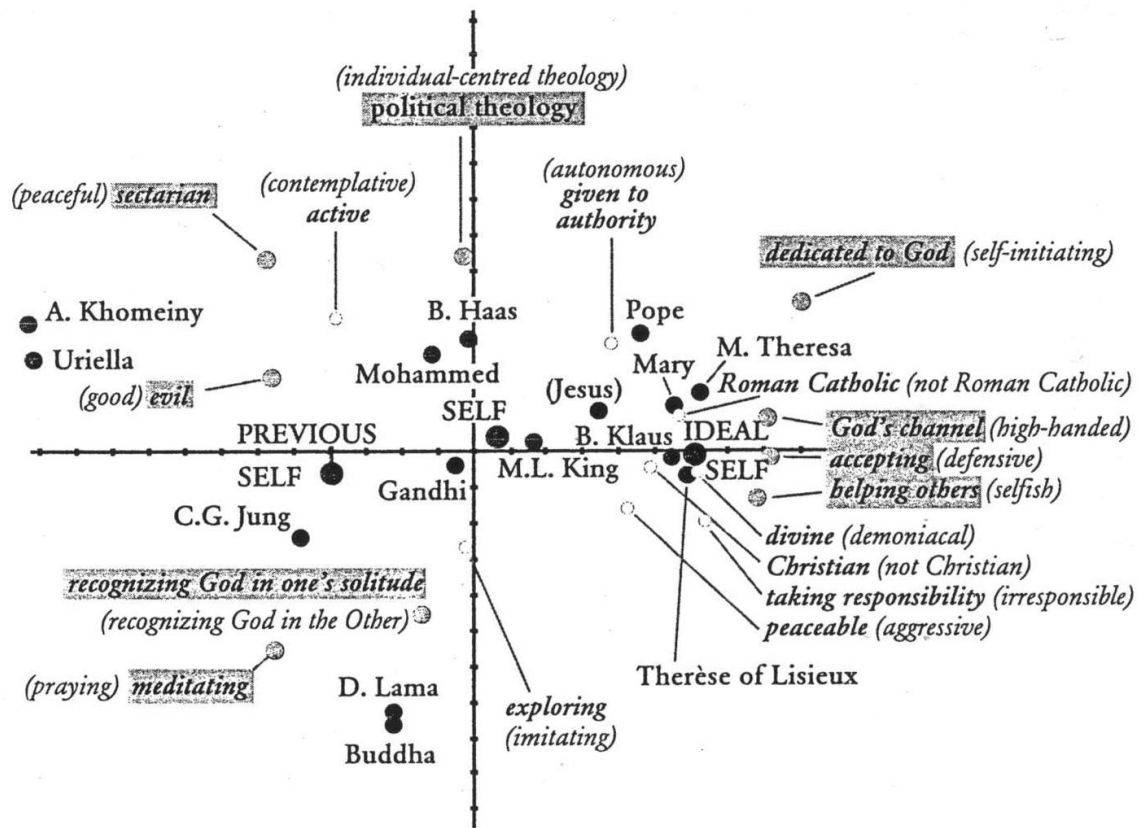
(individual-centred theology)
political theology

(peaceful) sectarian

(contemplative) active

(autonomous) given to authority

dedicated to God (self-initiating)

A. Khomeiny

Uriella

B. Haas

Pope

Mohammed

M. Theresa

Mary

(good) evil

Roman Catholic (not Roman Catholic)

(Jesus)

SELF

PREVIOUS

B. Klaus

IDEAL

God's channel (high-handed)

SELF

M.L. King

SELF

accepting (defensive)

Gandhi

helping others (selfish)

C.G. Jung

divine (demoniacal)

Christian (not Christian)

recognizing God in one's solitude

(recognizing God in the Other)

taking responsibility (irresponsible)

peaceable (aggressive)

(praying) meditating

Therèse of Lisieux

D. Lama

exploring (imitating)

Buddha